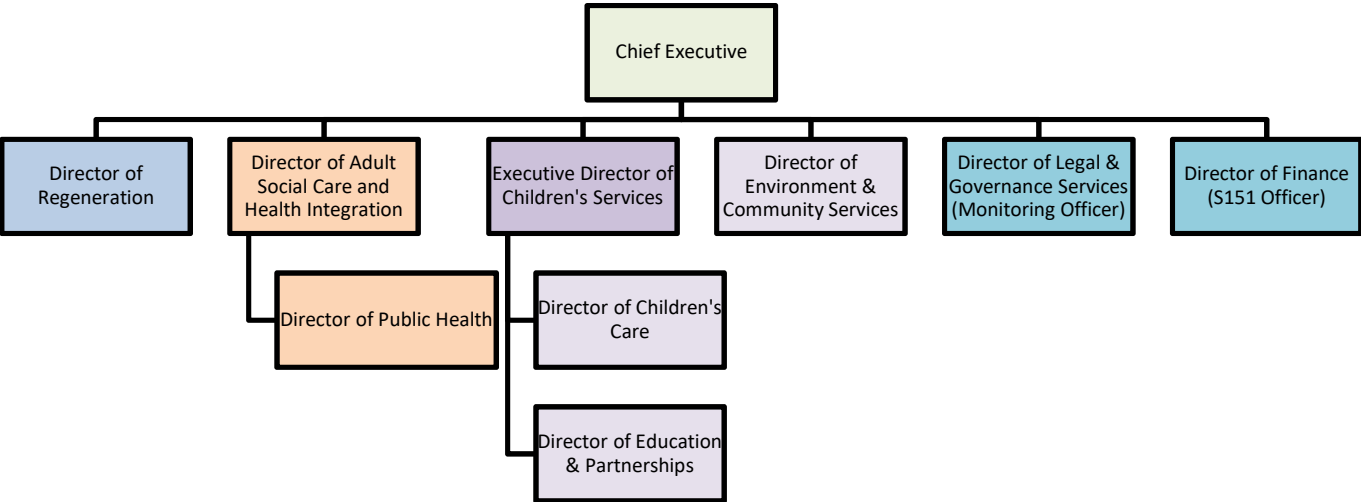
Chief Executive

Director of Regeneration

Director of Adult Social Care and Health Integration

Director of Public Health

Executive Director of Children's Services

Director of Children's Care

Director of Education & Partnerships

Director of Environment & Community Services

Director of Legal & Governance Services (Monitoring Officer)

Director of Finance (S151 Officer)